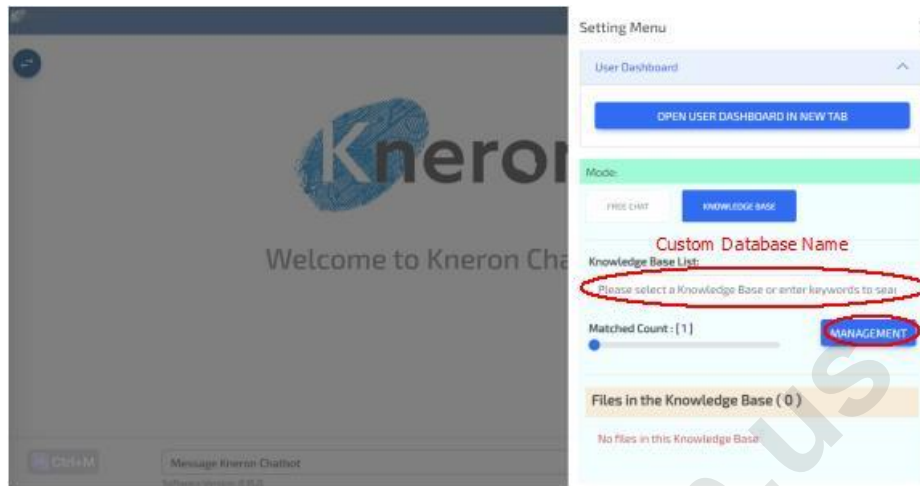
Kneron

Welcome to Kneron Cha

Ctrl+M

Message Kneron Chatbot

Software Version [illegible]

Setting Menu

User Dashboard

OPEN USER DASHBOARD IN NEW TAB

Mode:

FREE CHAT

KNOWLEDGE BASE

Custom Database Name

Knowledge Base List:

Please select a Knowledge Base or enter keywords to sear

Matched Count : [1]

MANAGEMENT

Files in the Knowledge Base ( 0 )

No files in this Knowledge Base